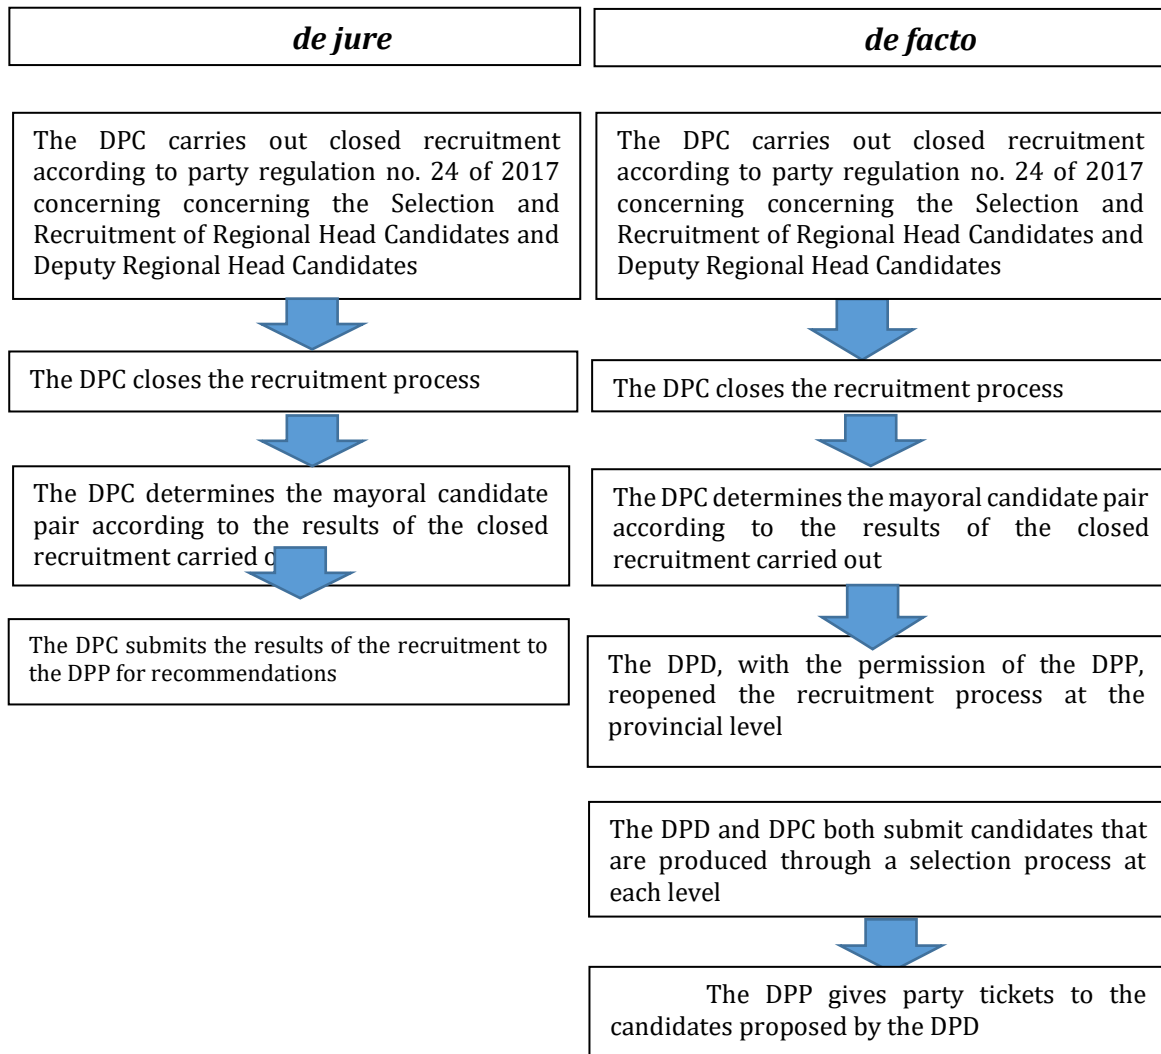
*de jure*

The DPC carries out closed recruitment according to party regulation no. 24 of 2017 concerning concerning the Selection and Recruitment of Regional Head Candidates and Deputy Regional Head Candidates

The DPC closes the recruitment process

The DPC determines the mayoral candidate pair according to the results of the closed recruitment carried o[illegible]

The DPC submits the results of the recruitment to the DPP for recommendations

*de facto*

The DPC carries out closed recruitment according to party regulation no. 24 of 2017 concerning concerning the Selection and Recruitment of Regional Head Candidates and Deputy Regional Head Candidates

The DPC closes the recruitment process

The DPC determines the mayoral candidate pair according to the results of the closed recruitment carried out

The DPD, with the permission of the DPP, reopened the recruitment process at the provincial level

The DPD and DPC both submit candidates that are produced through a selection process at each level

The DPP gives party tickets to the candidates proposed by the DPD